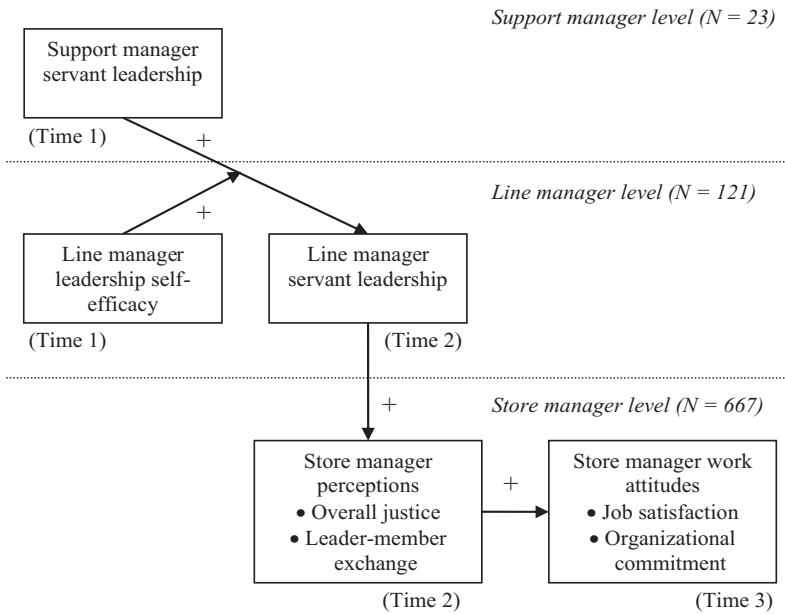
Support manager level (N = 23)

Support manager servant leadership

(Time 1)

+

Line manager level (N = 121)

+

Line manager leadership self-efficacy

(Time 1)

Line manager servant leadership

(Time 2)

+

Store manager level (N = 667)

Store manager perceptions
• Overall justice
• Leader-member exchange

(Time 2)

+

Store manager work attitudes
• Job satisfaction
• Organizational commitment

(Time 3)